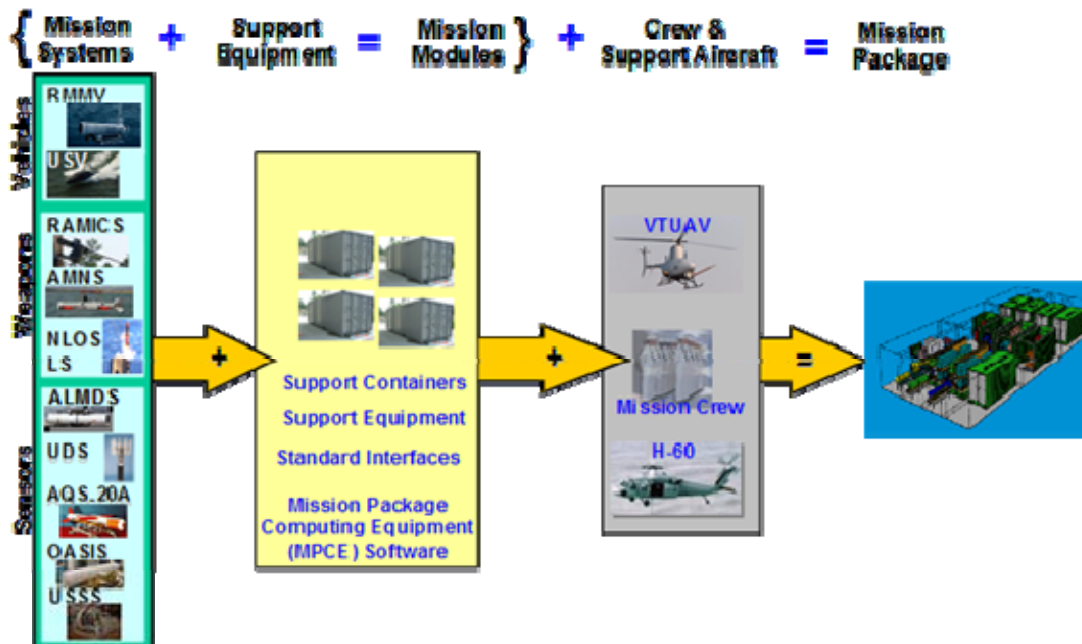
{ Mission Systems + Support Equipment = Mission Modules } + Crew & Support Aircraft = Mission Package

Vehicles
RMMV
USV

Weapons
RAMICS
AMNS
NLOS LS

Sensors
ALMDS
UDS
AQS 20A
OASIS
USSS

+

Support Containers
Support Equipment
Standard Interfaces
Mission Package Computing Equipment (MPCE) Software

+

VTUAV
Mission Crew
H-60

=